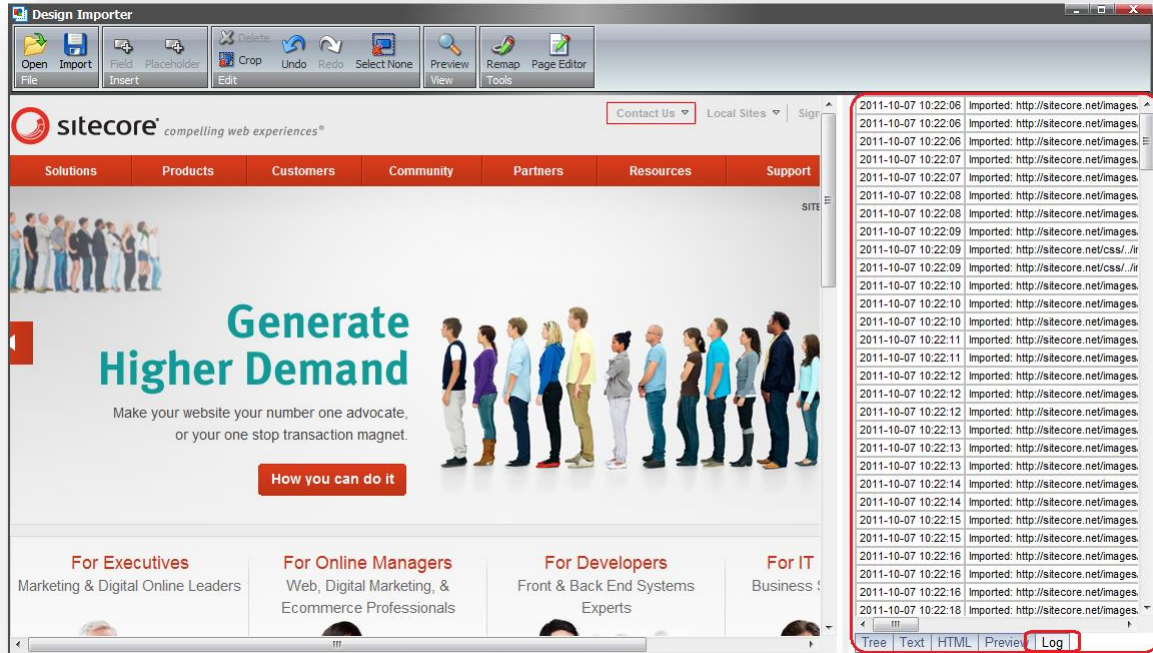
Design Importer

Open Import
File
Field Placeholder
Insert
Delete
Crop
Undo Redo Select None
Edit
Preview
View
Remap Page Editor
Tools

Contact Us Local Sites Sign

sitecore compelling web experiences®

Solutions Products Customers Community Partners Resources Support

SITE

Generate Higher Demand

Make your website your number one advocate, or your one stop transaction magnet.

How you can do it

For Executives
Marketing & Digital Online Leaders

For Online Managers
Web, Digital Marketing, & Ecommerce Professionals

For Developers
Front & Back End Systems Experts

For IT
Business S

| | |
|---|---|
| 2011-10-07 10:22:06 | Imported: http://sitecore.net/images |
| 2011-10-07 10:22:06 | Imported: http://sitecore.net/images |
| 2011-10-07 10:22:06 | Imported: http://sitecore.net/images |
| 2011-10-07 10:22:07 | Imported: http://sitecore.net/images |
| 2011-10-07 10:22:07 | Imported: http://sitecore.net/images |
| 2011-10-07 10:22:08 | Imported: http://sitecore.net/images |
| 2011-10-07 10:22:08 | Imported: http://sitecore.net/images |
| 2011-10-07 10:22:09 | Imported: http://sitecore.net/images |
| 2011-10-07 10:22:09 | Imported: http://sitecore.net/css/../i |
| 2011-10-07 10:22:09 | Imported: http://sitecore.net/css/../i |
| 2011-10-07 10:22:10 | Imported: http://sitecore.net/images |
| 2011-10-07 10:22:10 | Imported: http://sitecore.net/images |
| 2011-10-07 10:22:10 | Imported: http://sitecore.net/images |
| 2011-10-07 10:22:11 | Imported: http://sitecore.net/images |
| 2011-10-07 10:22:11 | Imported: http://sitecore.net/images |
| 2011-10-07 10:22:12 | Imported: http://sitecore.net/images |
| 2011-10-07 10:22:12 | Imported: http://sitecore.net/images |
| 2011-10-07 10:22:12 | Imported: http://sitecore.net/images |
| 2011-10-07 10:22:13 | Imported: http://sitecore.net/images |
| 2011-10-07 10:22:13 | Imported: http://sitecore.net/images |
| 2011-10-07 10:22:13 | Imported: http://sitecore.net/images |
| 2011-10-07 10:22:14 | Imported: http://sitecore.net/images |
| 2011-10-07 10:22:14 | Imported: http://sitecore.net/images |
| 2011-10-07 10:22:15 | Imported: http://sitecore.net/images |
| 2011-10-07 10:22:15 | Imported: http://sitecore.net/images |
| 2011-10-07 10:22:16 | Imported: http://sitecore.net/images |
| 2011-10-07 10:22:16 | Imported: http://sitecore.net/images |
| 2011-10-07 10:22:16 | Imported: http://sitecore.net/images |
| 2011-10-07 10:22:18 | Imported: http://sitecore.net/images |

Tree Text HTML Preview Log